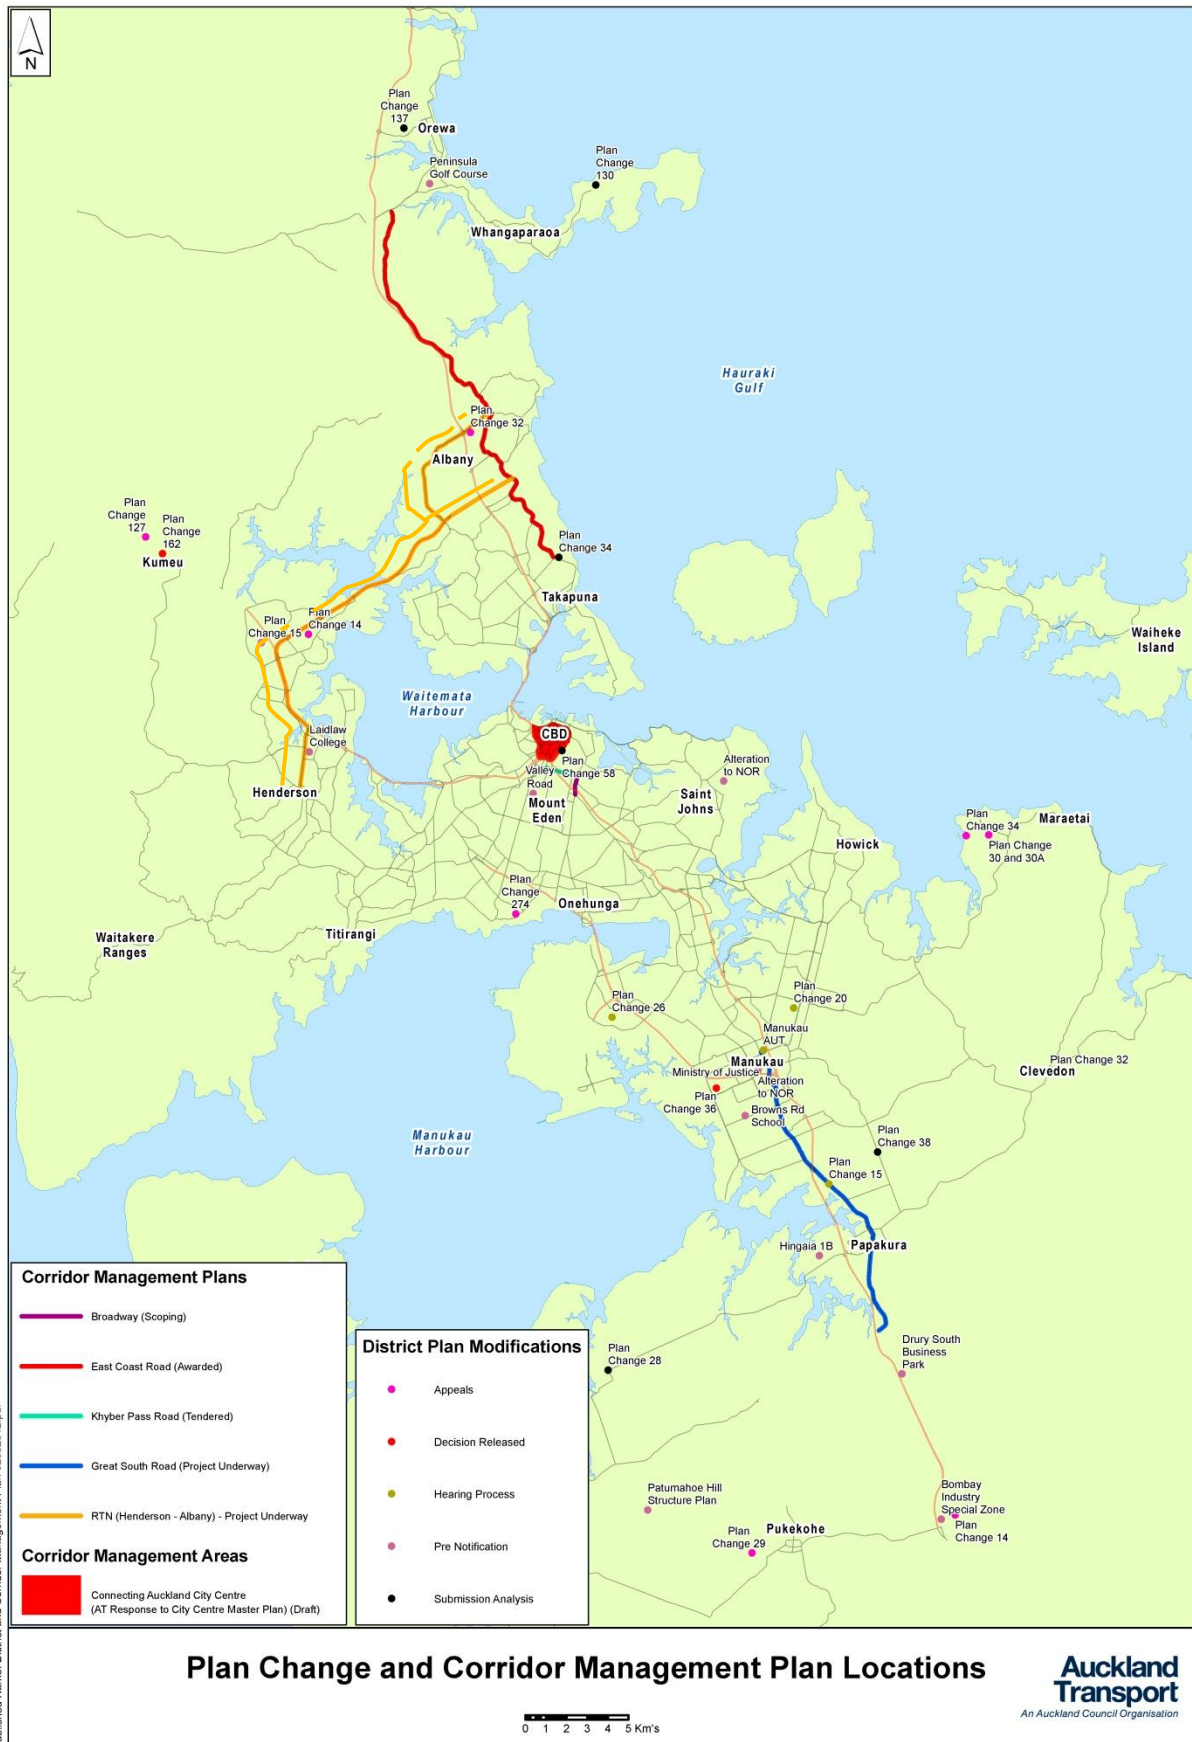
N

Plan Change 137
Orewa
Peninsula Golf Course
Plan Change 130
Whangaparaoa
Hauraki Gulf
Plan Change 32
Albany
Plan Change 127
Plan Change 162
Kumeu
Plan Change 34
Takapuna
Plan Change 15
Plan Change 14
Waiheke Island
Waitemata Harbour
Laidlaw College
CBD
Valley Road
Plan Change 58
Alteration to NOR
Henderson
Mount Eden
Saint Johns
Plan Change 34
Maraetai
Plan Change 30 and 30A
Howick
Plan Change 274
Onehunga
Waitakere Ranges
Titirangi
Plan Change 20
Plan Change 26
Manukau AUT
Manukau
Ministry of Justice
Alteration to NOR
Plan Change 32
Clevedon
Plan Change 36
Browns Rd School
Manukau Harbour
Plan Change 38
Plan Change 15
Hingaia 1B
Papakura
Drury South Business Park
Plan Change 28
Patumahoe Hill Structure Plan
Bombay Industry Special Zone
Plan Change 14
Plan Change 29
Pukekohe

Corridor Management Plans
Broadway (Scoping)
East Coast Road (Awarded)
Khyber Pass Road (Tendered)
Great South Road (Project Underway)
RTN (Henderson - Albany) - Project Underway
Corridor Management Areas
Connecting Auckland City Centre (AT Response to City Centre Master Plan) (Draft)

District Plan Modifications
Appeals
Decision Released
Hearing Process
Pre Notification
Submission Analysis

Plan Change and Corridor Management Plan Locations

0 1 2 3 4 5 Km's

Auckland Transport
An Auckland Council Organisation